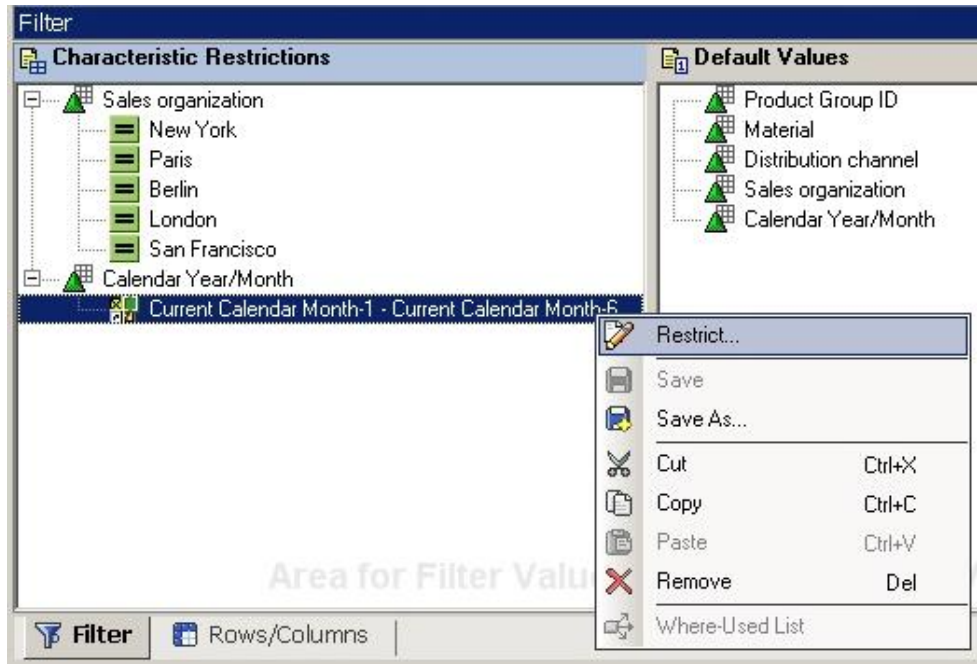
Filter

Characteristic Restrictions

Sales organization
New York
Paris
Berlin
London
San Francisco
Calendar Year/Month
Current Calendar Month-1 - Current Calendar Month-6

Default Values

Product Group ID
Material
Distribution channel
Sales organization
Calendar Year/Month

Restrict...
Save
Save As...
Cut Ctrl+X
Copy Ctrl+C
Paste Ctrl+V
Remove Del
Where-Used List

Area for Filter Valu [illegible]

Filter
Rows/Columns